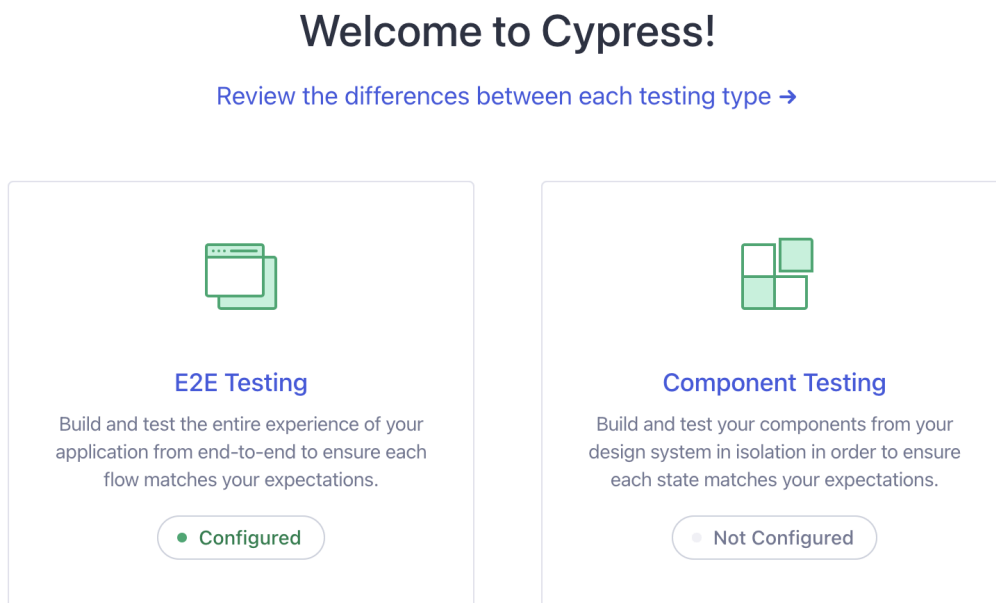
Welcome to Cypress!

Review the differences between each testing type →

E2E Testing

Build and test the entire experience of your application from end-to-end to ensure each flow matches your expectations.

Configured

Component Testing

Build and test your components from your design system in isolation in order to ensure each state matches your expectations.

Not Configured